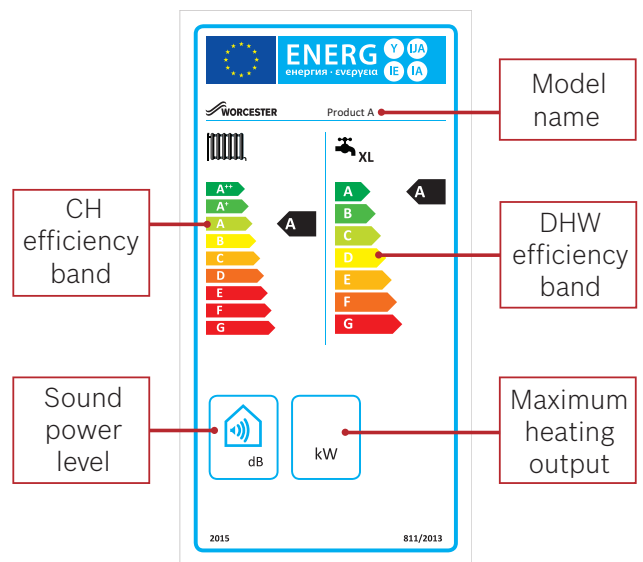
ENERG
енергия · ενεργεια
Y IJA IE IA

WORCESTER
Product A

Model name

XL

CH efficiency band

A$^{++}$
A$^{+}$
A
B
C
D
E
F
G

A

A
B
C
D
E
F
G

A

DHW efficiency band

Sound power level

dB

kW

Maximum heating output

2015
811/2013